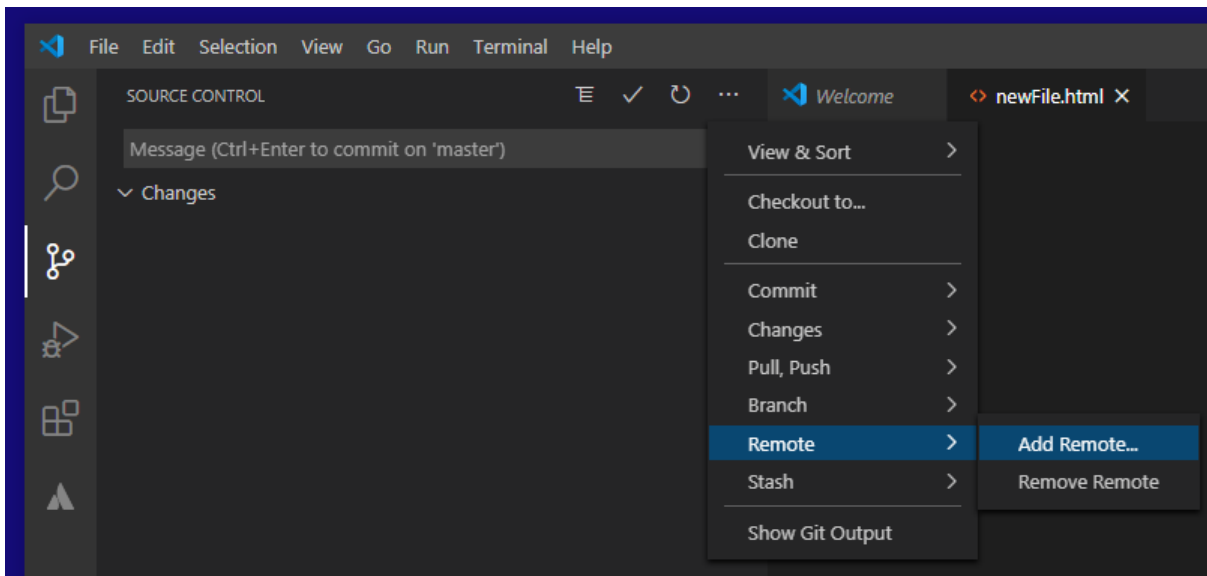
File Edit Selection View Go Run Terminal Help

SOURCE CONTROL

Welcome

newFile.html ×

Message (Ctrl+Enter to commit on 'master')

Changes

View & Sort

Checkout to...

Clone

Commit

Changes

Pull, Push

Branch

Remote

Stash

Show Git Output

Add Remote...

Remove Remote